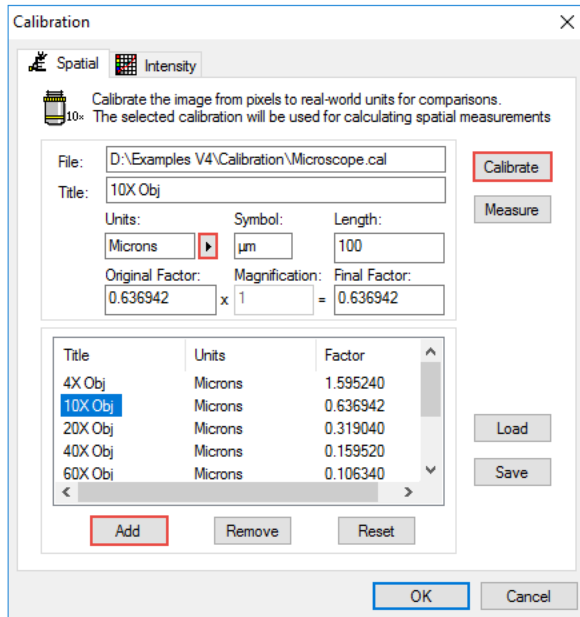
Calibration

Spatial Intensity

10×

Calibrate the image from pixels to real-world units for comparisons. The selected calibration will be used for calculating spatial measurements

File: D:\Examples V4\Calibration\Microscope.cal

Title: 10X Obj

Units: Microns

Symbol: µm

Length: 100

Original Factor: 0.636942

x

Magnification: 1

=

Final Factor: 0.636942

Calibrate

Measure

| Title | Units | Factor |
|---|---|---|
| 4X Obj | Microns | 1.595240 |
| 10X Obj | Microns | 0.636942 |
| 20X Obj | Microns | 0.319040 |
| 40X Obj | Microns | 0.159520 |
| 60X Obj | Microns | 0.106340 |

Load

Save

Add Remove Reset

OK Cancel